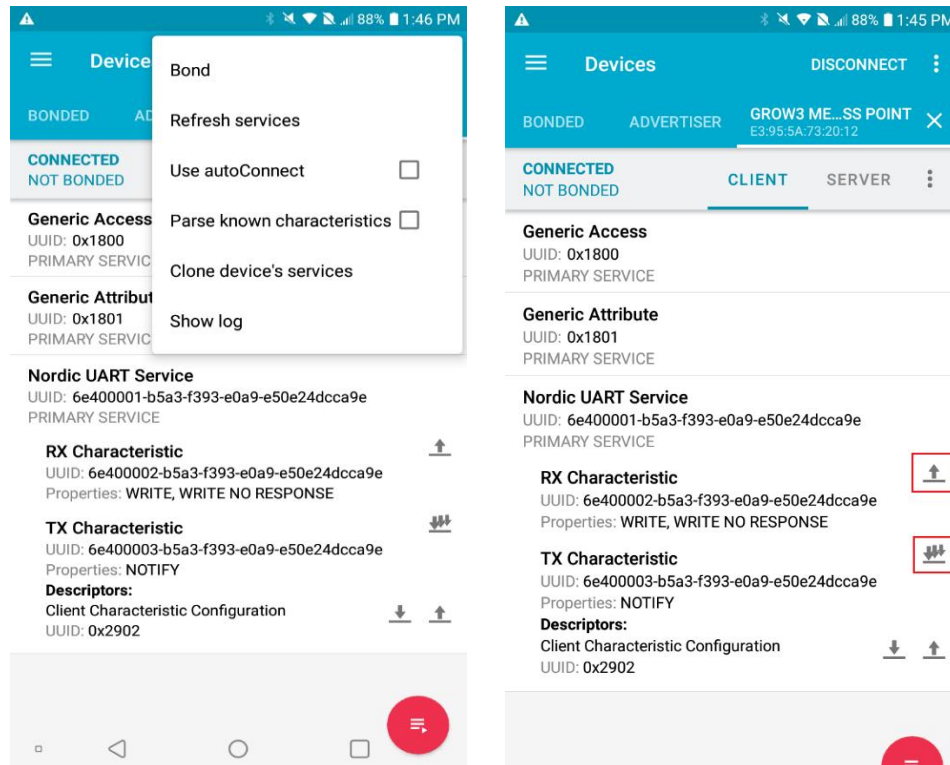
88% 1:46 PM

Device

BONDED AD

CONNECTED
NOT BONDED

Bond

Refresh services

Use autoConnect

Parse known characteristics

Clone device's services

Show log

Generic Access
UUID: 0x1800
PRIMARY SERVIC

Generic Attribut
UUID: 0x1801
PRIMARY SERVIC

Nordic UART Service
UUID: 6e400001-b5a3-f393-e0a9-e50e24dcca9e
PRIMARY SERVICE

RX Characteristic
UUID: 6e400002-b5a3-f393-e0a9-e50e24dcca9e
Properties: WRITE, WRITE NO RESPONSE

TX Characteristic
UUID: 6e400003-b5a3-f393-e0a9-e50e24dcca9e
Properties: NOTIFY
Descriptors:
Client Characteristic Configuration
UUID: 0x2902

88% 1:45 PM

Devices DISCONNECT

BONDED ADVERTISER GROW3 ME...SS POINT
E3:95:5A:73:20:12

CONNECTED
NOT BONDED

CLIENT SERVER

Generic Access
UUID: 0x1800
PRIMARY SERVICE

Generic Attribute
UUID: 0x1801
PRIMARY SERVICE

Nordic UART Service
UUID: 6e400001-b5a3-f393-e0a9-e50e24dcca9e
PRIMARY SERVICE

RX Characteristic
UUID: 6e400002-b5a3-f393-e0a9-e50e24dcca9e
Properties: WRITE, WRITE NO RESPONSE

TX Characteristic
UUID: 6e400003-b5a3-f393-e0a9-e50e24dcca9e
Properties: NOTIFY
Descriptors:
Client Characteristic Configuration
UUID: 0x2902